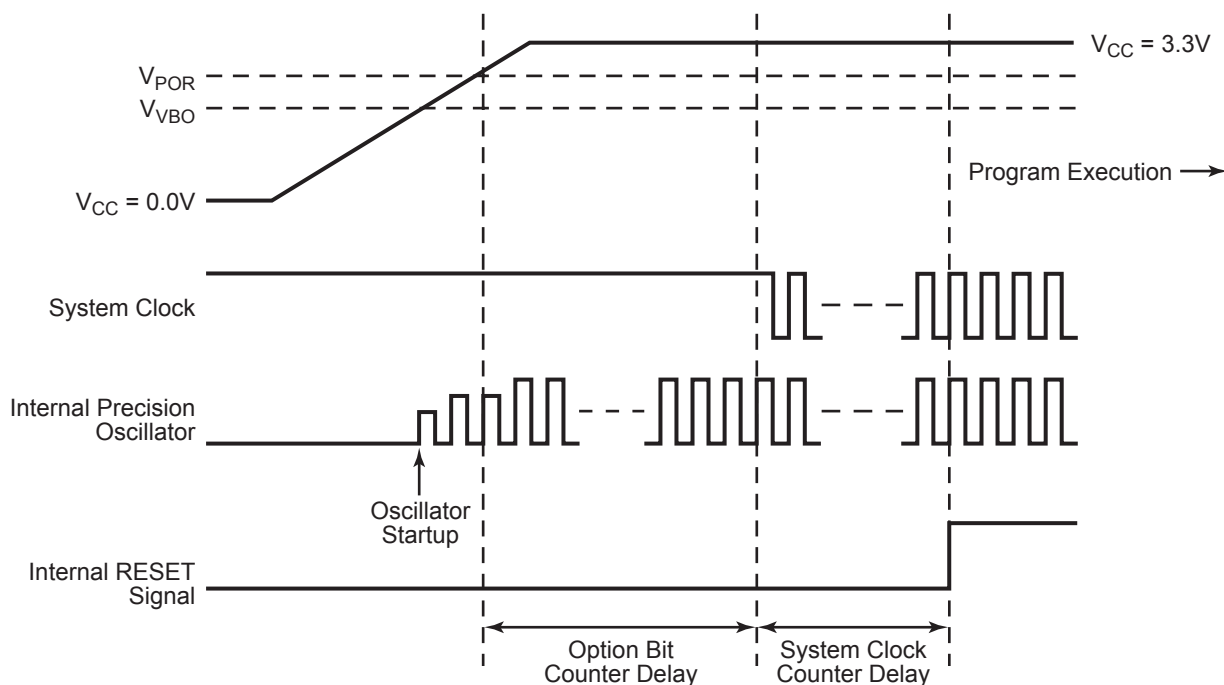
$V_{CC}$ = 3.3V

$V_{POR}$

$V_{VBO}$

Program Execution →

$V_{CC}$ = 0.0V

System Clock

Internal Precision Oscillator

Oscillator Startup

Internal RESET Signal

Option Bit Counter Delay

System Clock Counter Delay